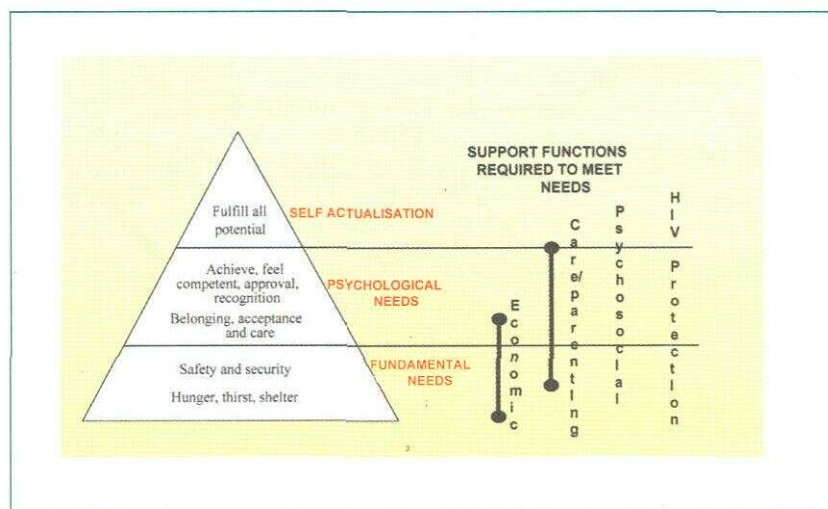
SUPPORT FUNCTIONS REQUIRED TO MEET NEEDS

Fulfill all potential

SELF ACTUALISATION

Achieve, feel competent, approval, recognition

Belonging, acceptance and care

PSYCHOLOGICAL NEEDS

Safety and security

Hunger, thirst, shelter

FUNDAMENTAL NEEDS

Economic

Care/parenting

Psychosocial

HIV Protection